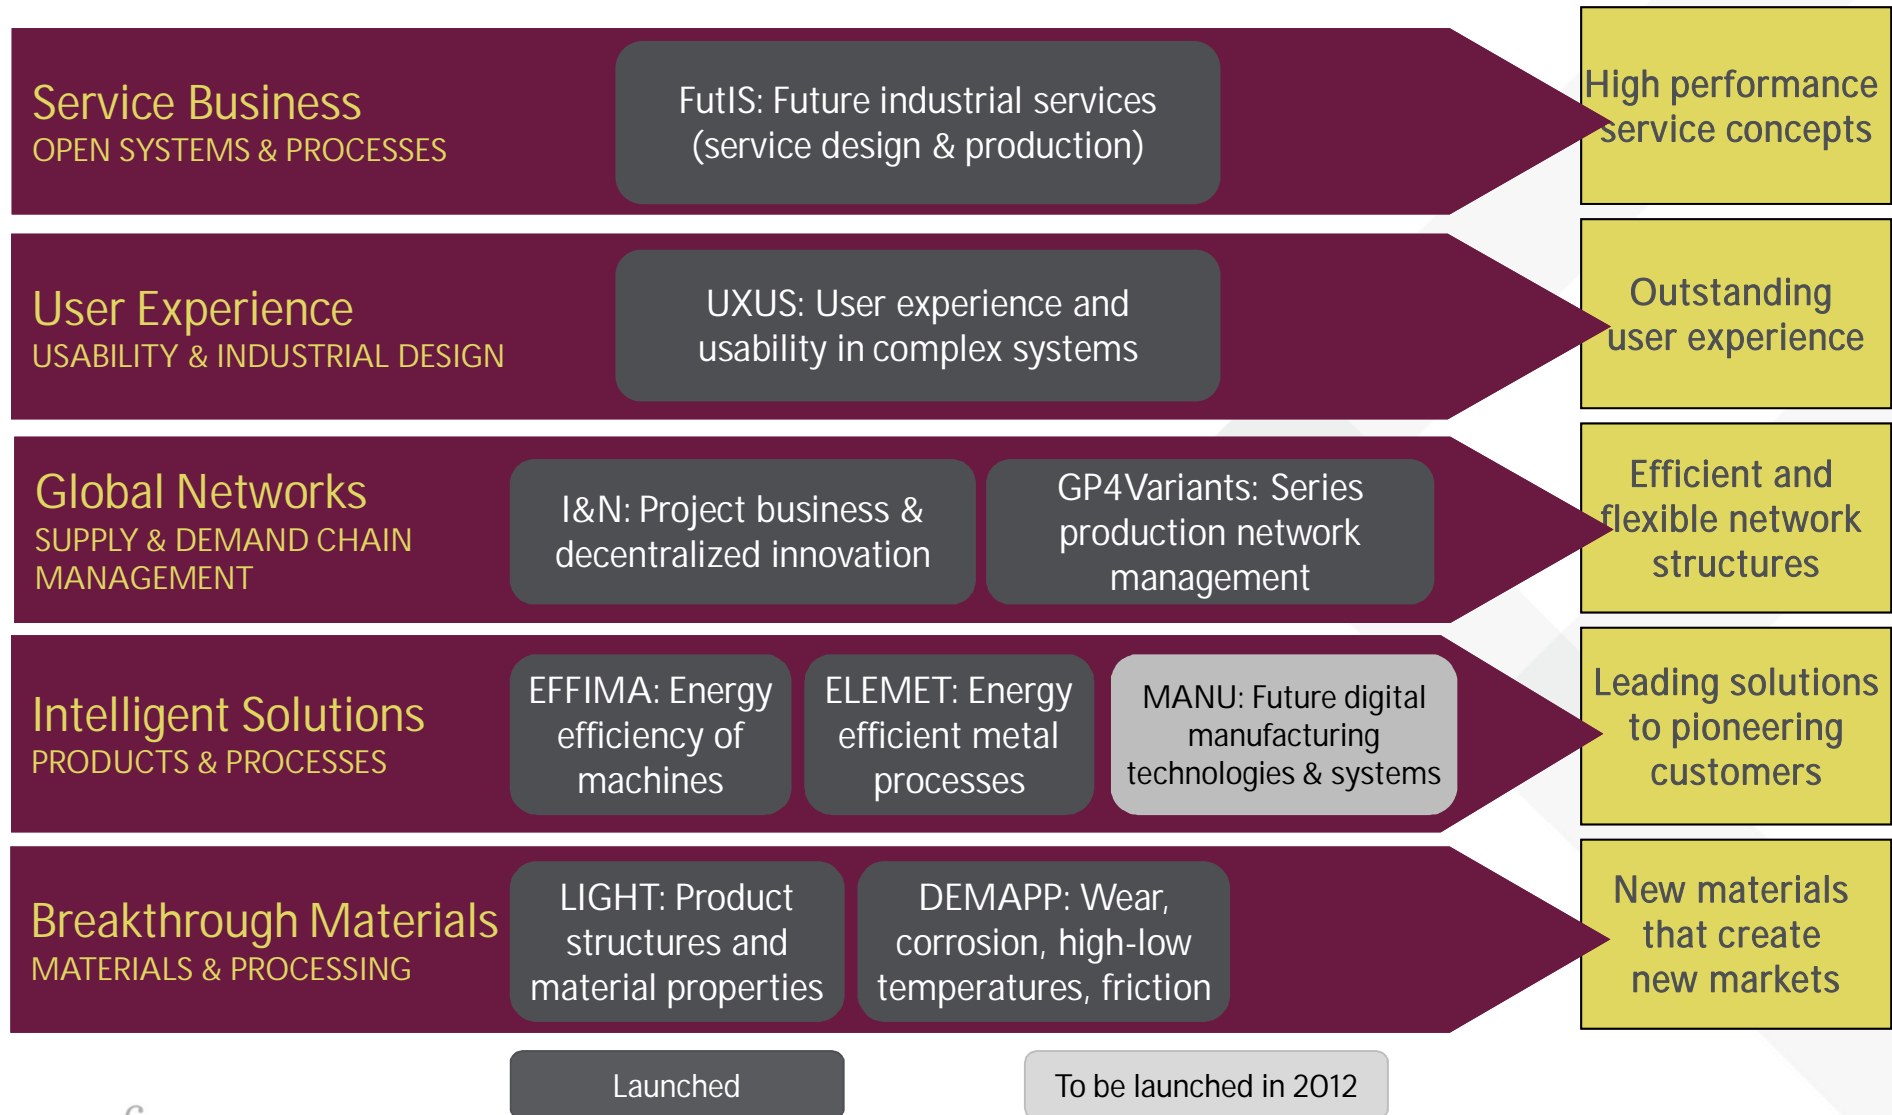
Service Business
OPEN SYSTEMS & PROCESSES

FutIS: Future industrial services (service design & production)

High performance service concepts

User Experience
USABILITY & INDUSTRIAL DESIGN

UXUS: User experience and usability in complex systems

Outstanding user experience

Global Networks
SUPPLY & DEMAND CHAIN MANAGEMENT

I&N: Project business & decentralized innovation

GP4Variants: Series production network management

Efficient and flexible network structures

Intelligent Solutions
PRODUCTS & PROCESSES

EFFIMA: Energy efficiency of machines

ELEMET: Energy efficient metal processes

MANU: Future digital manufacturing technologies & systems

Leading solutions to pioneering customers

Breakthrough Materials
MATERIALS & PROCESSING

LIGHT: Product structures and material properties

DEMAPP: Wear, corrosion, high-low temperatures, friction

New materials that create new markets

Launched

To be launched in 2012